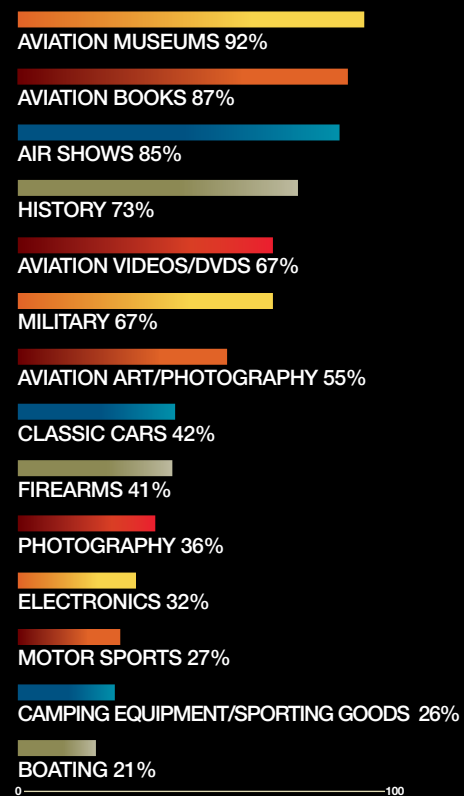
AVIATION MUSEUMS 92%

AVIATION BOOKS 87%

AIR SHOWS 85%

HISTORY 73%

AVIATION VIDEOS/DVDS 67%

MILITARY 67%

AVIATION ART/PHOTOGRAPHY 55%

CLASSIC CARS 42%

FIREARMS 41%

PHOTOGRAPHY 36%

ELECTRONICS 32%

MOTOR SPORTS 27%

CAMPING EQUIPMENT/SPORTING GOODS 26%

BOATING 21%

0

100